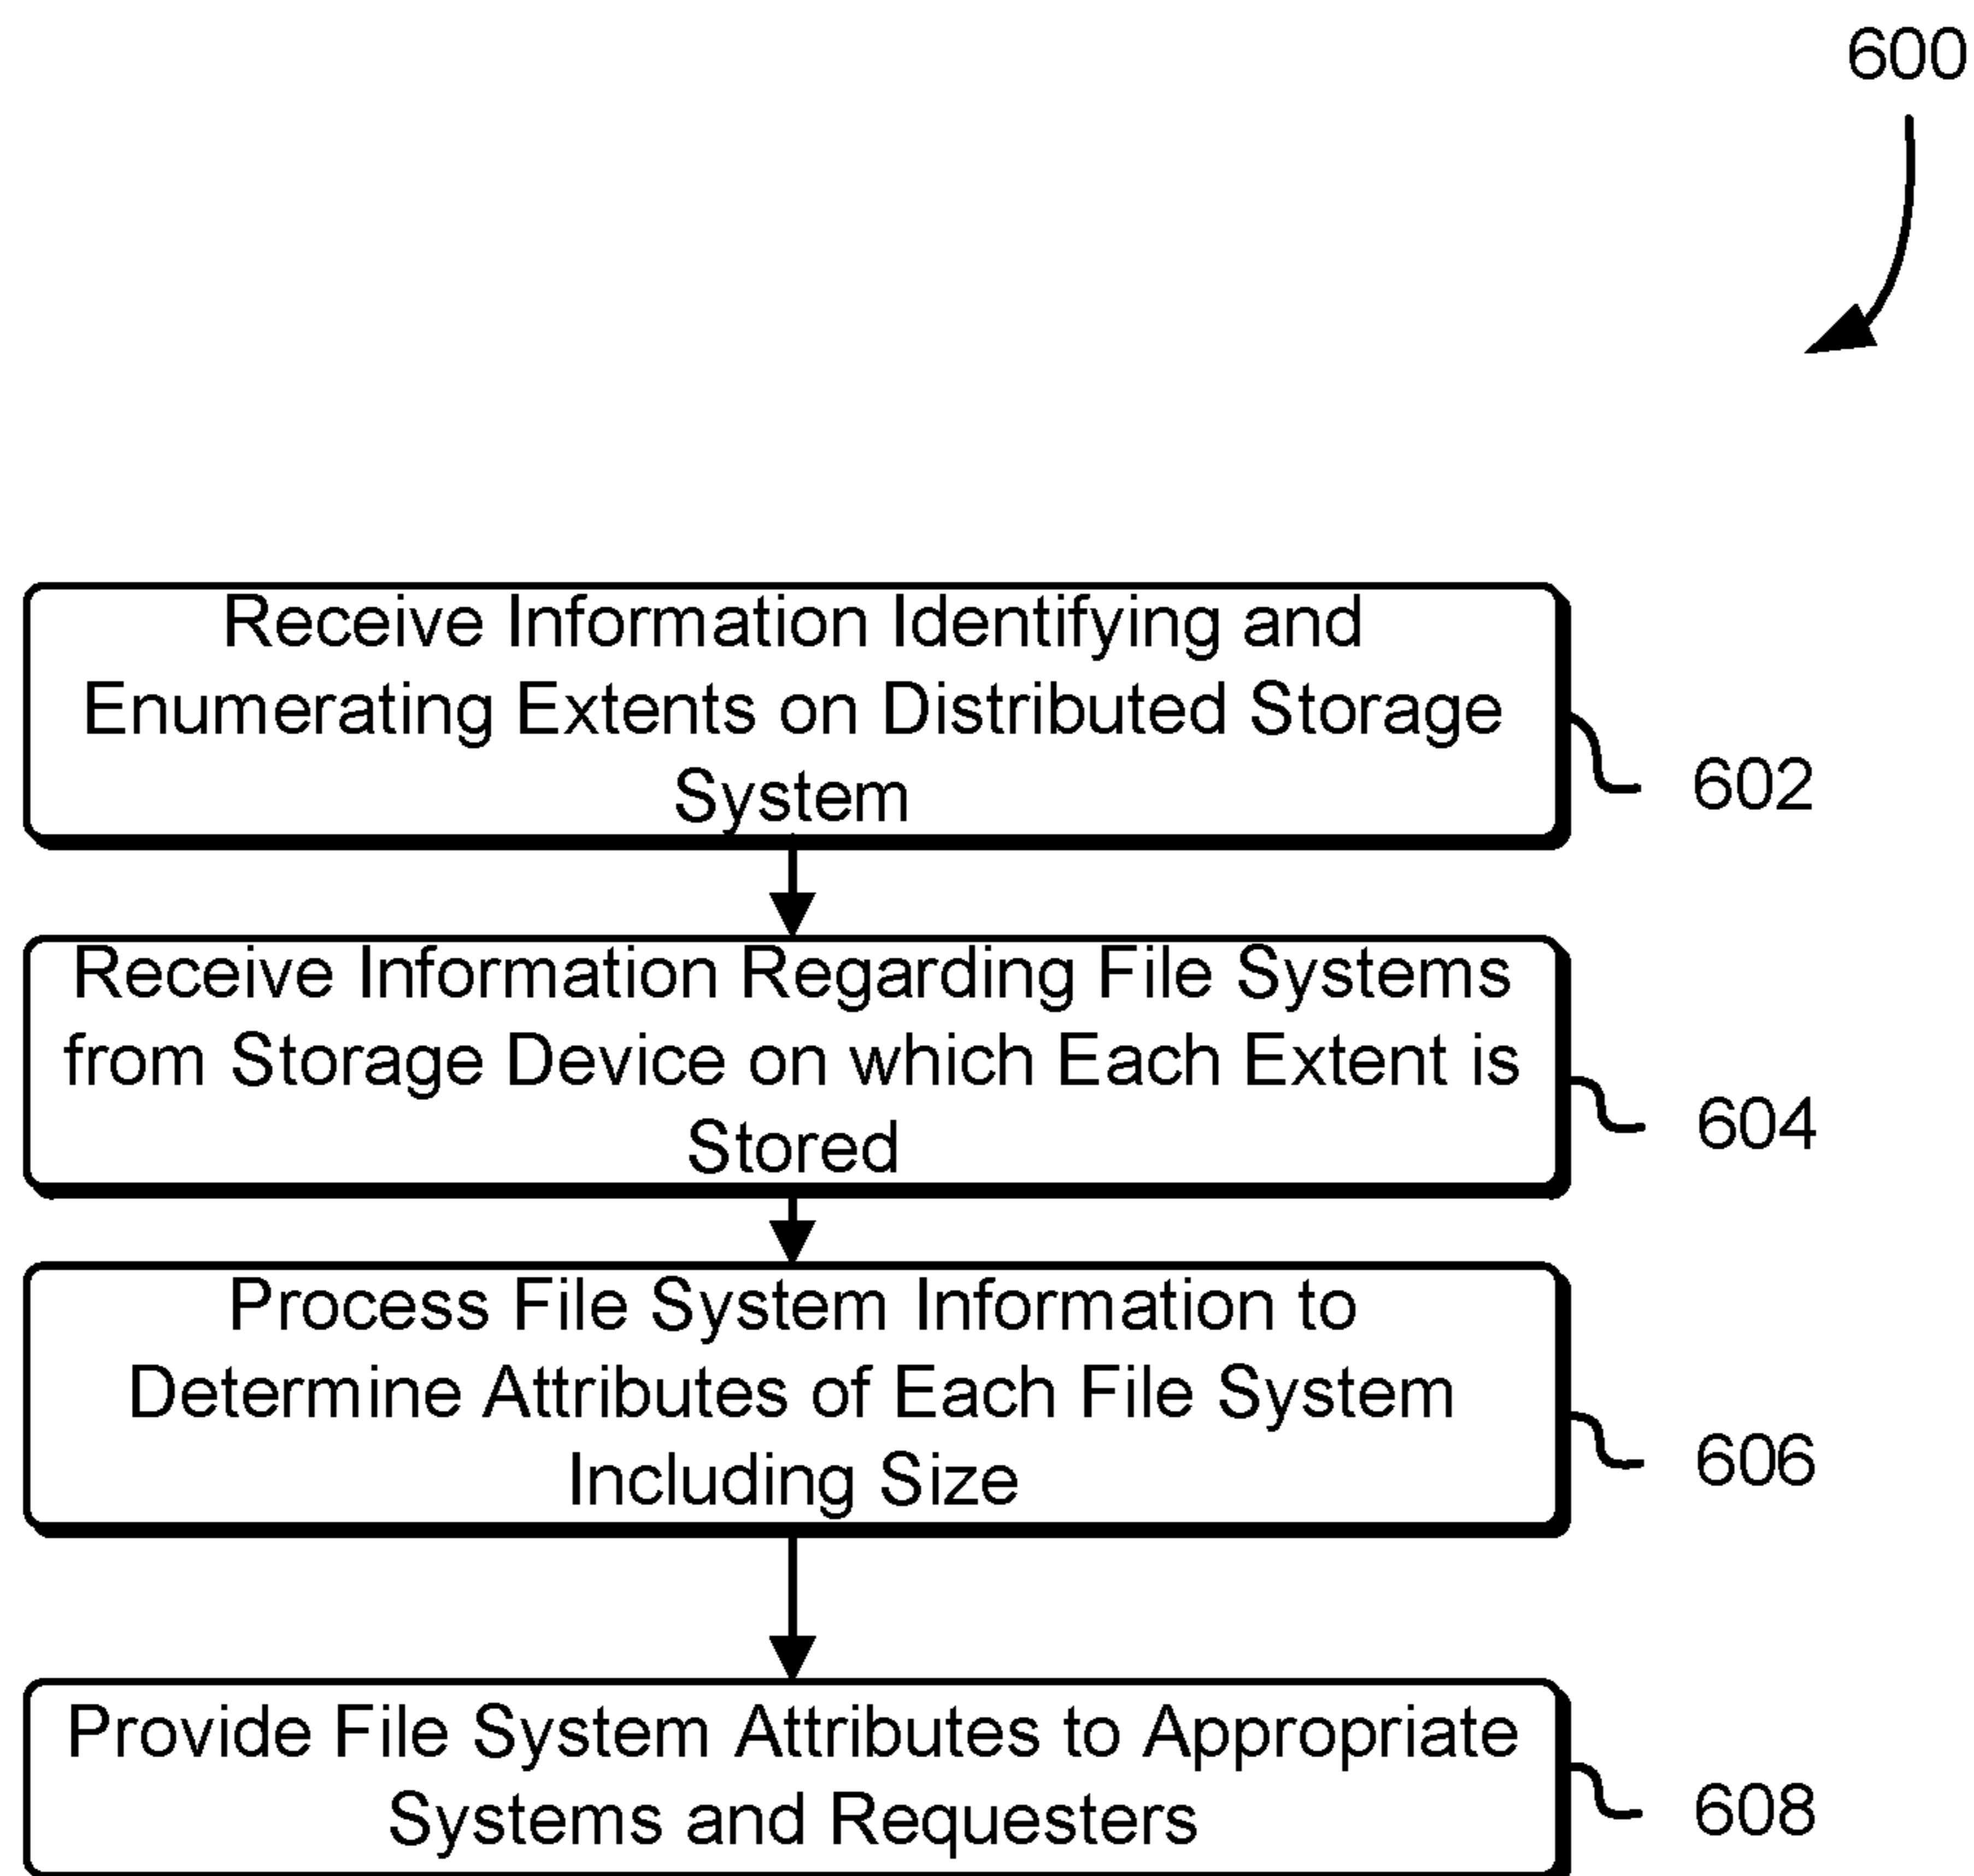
600

Receive Information Identifying and Enumerating Extents on Distributed Storage System

602

Receive Information Regarding File Systems from Storage Device on which Each Extent is Stored

604

Process File System Information to Determine Attributes of Each File System Including Size

606

Provide File System Attributes to Appropriate Systems and Requesters

608